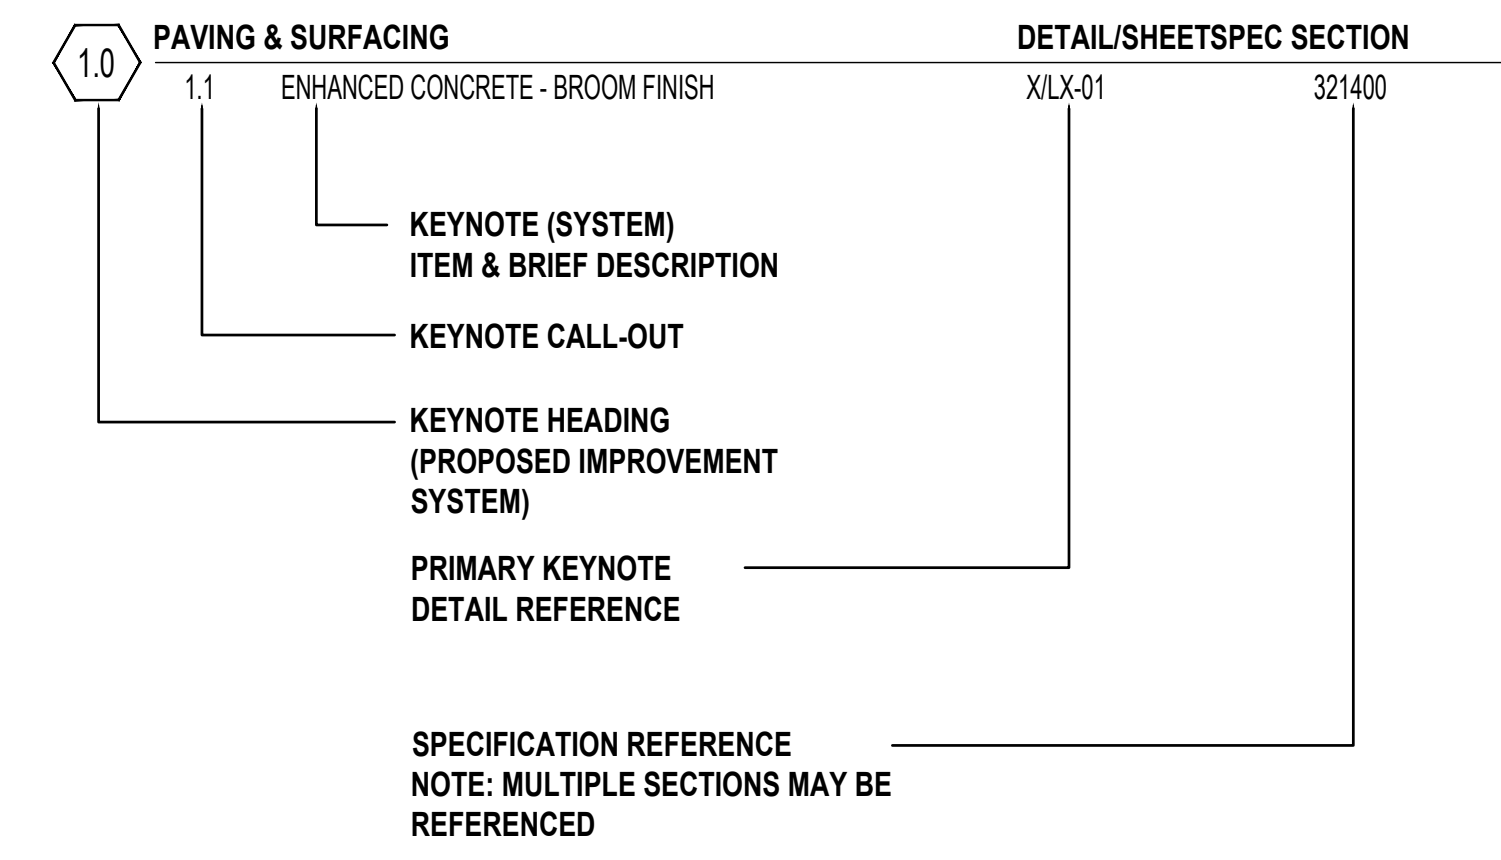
1.0 PAVING & SURFACING DETAIL/SHEETSPEC SECTION

1.1 ENHANCED CONCRETE - BROOM FINISH X/LX-01 321400

KEYNOTE (SYSTEM) ITEM & BRIEF DESCRIPTION

KEYNOTE CALL-OUT

KEYNOTE HEADING (PROPOSED IMPROVEMENT SYSTEM)

PRIMARY KEYNOTE DETAIL REFERENCE

SPECIFICATION REFERENCE
NOTE: MULTIPLE SECTIONS MAY BE REFERENCED